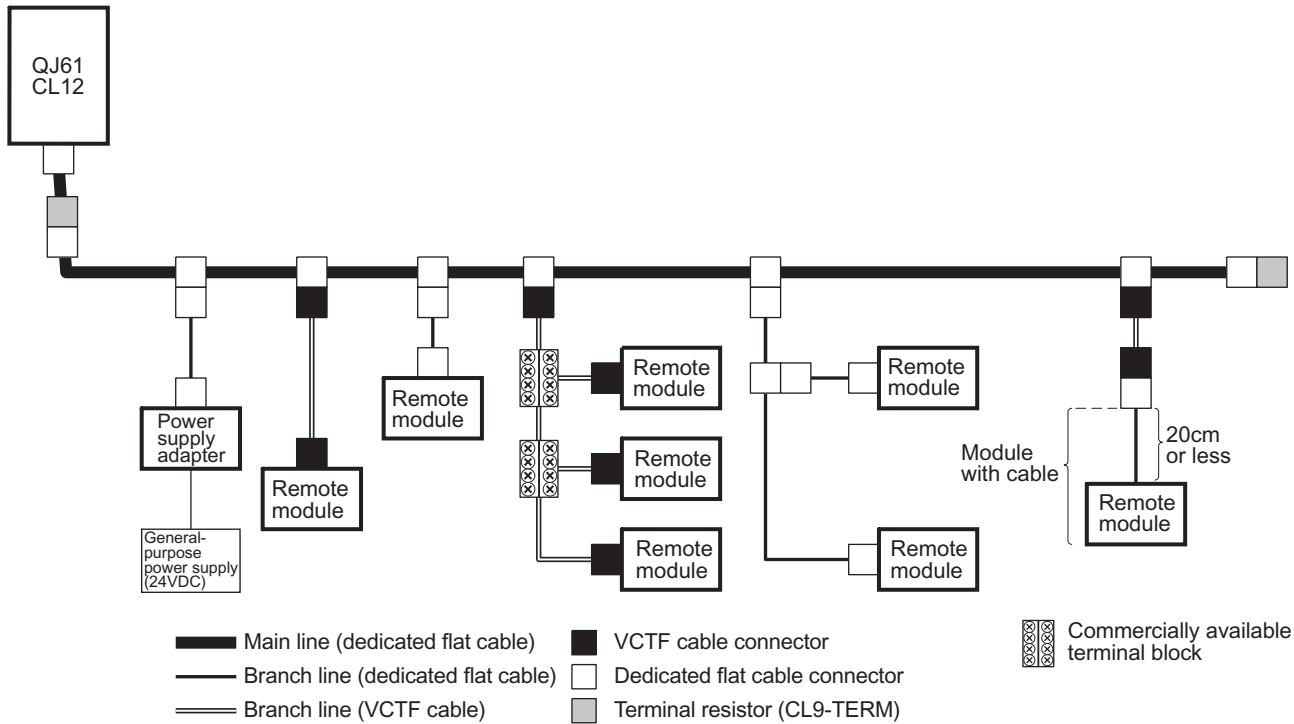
QJ61
CL12

Power supply adapter

General-purpose power supply (24VDC)

Remote module

Remote module

Remote module

Remote module

Remote module

Remote module

Remote module

Module with cable

20cm or less

Remote module

Main line (dedicated flat cable)
Branch line (dedicated flat cable)
Branch line (VCTF cable)

VCTF cable connector
Dedicated flat cable connector
Terminal resistor (CL9-TERM)

Commercially available terminal block